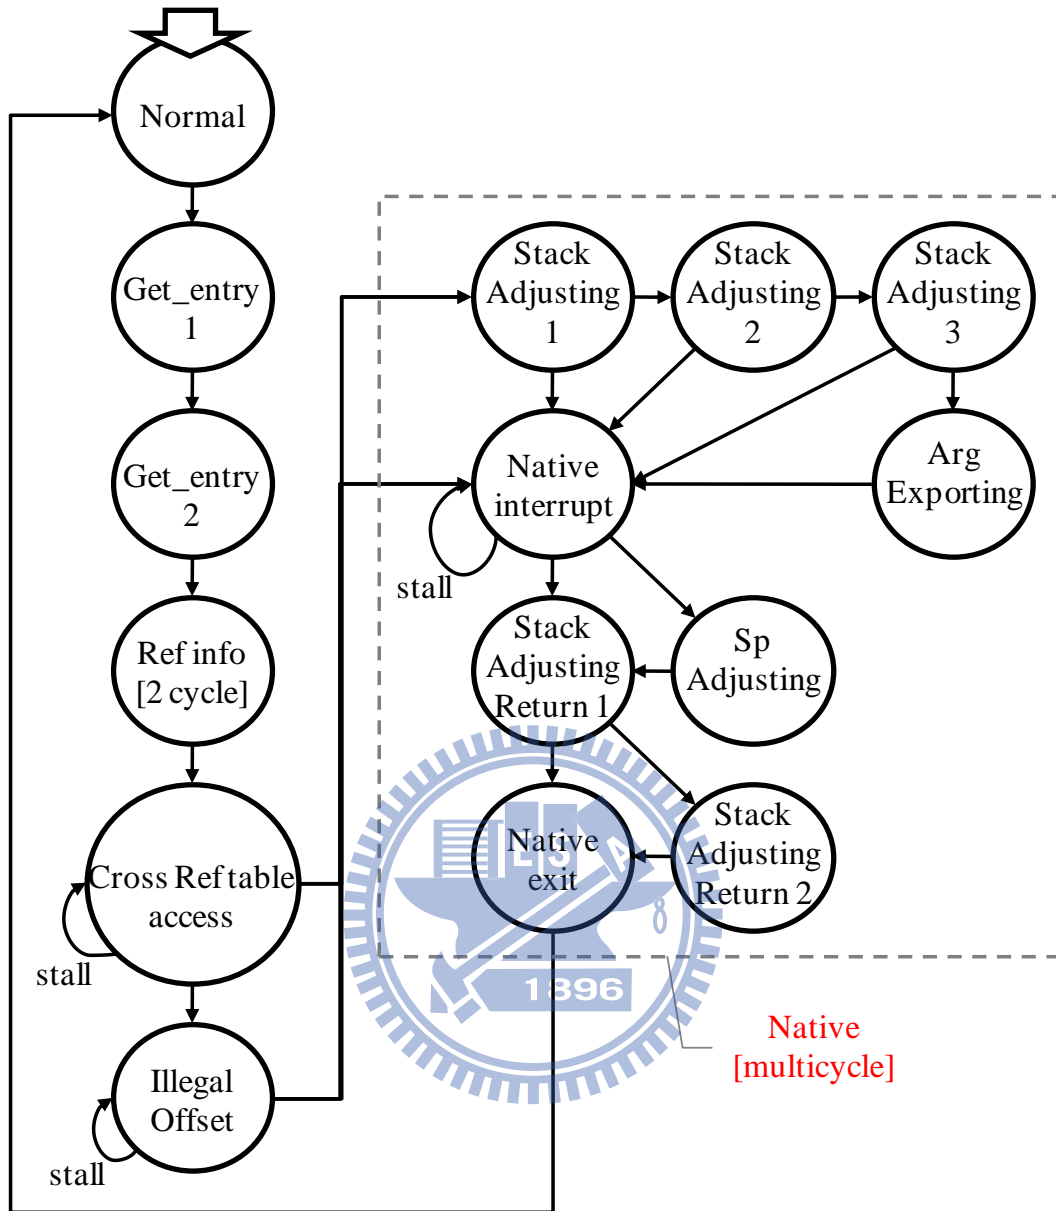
Normal

Get_entry 1

Get_entry 2

Ref info [2 cycle]

Cross Ref table access

stall

Illegal Offset

stall

Stack Adjusting 1

Stack Adjusting 2

Stack Adjusting 3

Native interrupt

stall

Arg Exporting

Stack Adjusting Return 1

Sp Adjusting

Native exit

Stack Adjusting Return 2

1896

Native [multicycle]